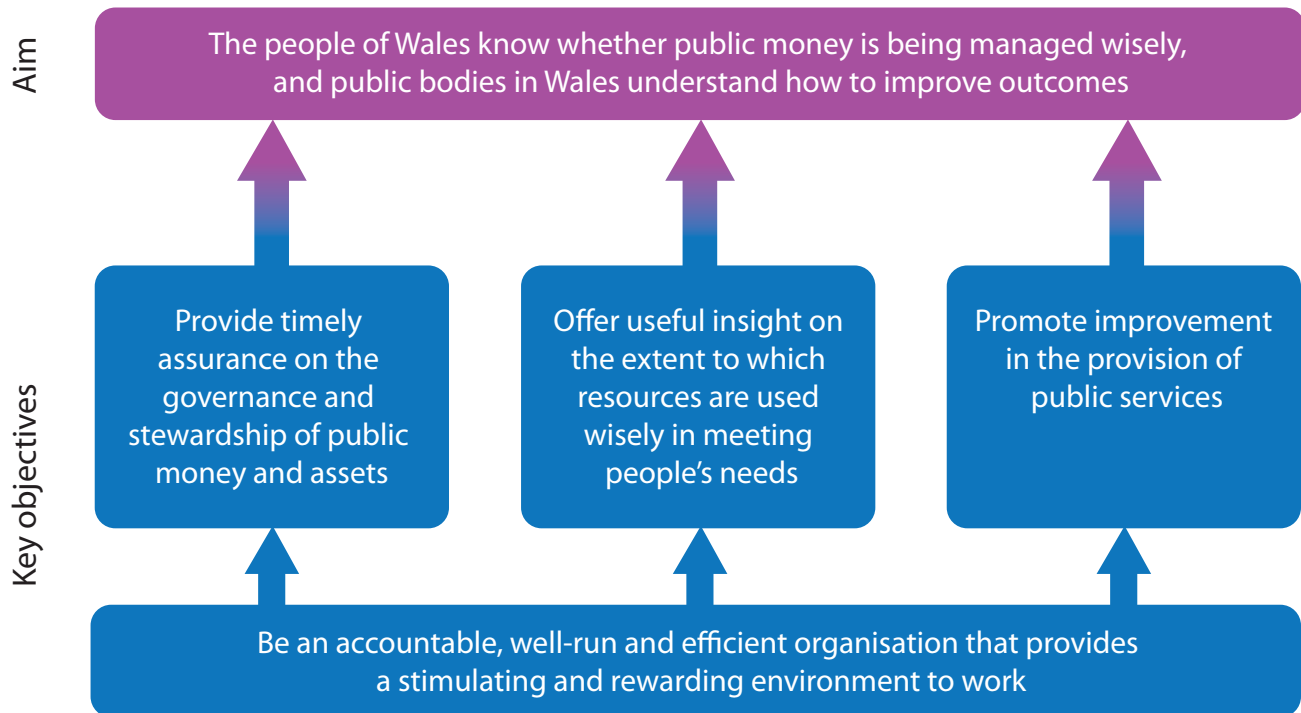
Aim

The people of Wales know whether public money is being managed wisely, and public bodies in Wales understand how to improve outcomes

Key objectives

Provide timely assurance on the governance and stewardship of public money and assets

Offer useful insight on the extent to which resources are used wisely in meeting people's needs

Promote improvement in the provision of public services

Be an accountable, well-run and efficient organisation that provides a stimulating and rewarding environment to work